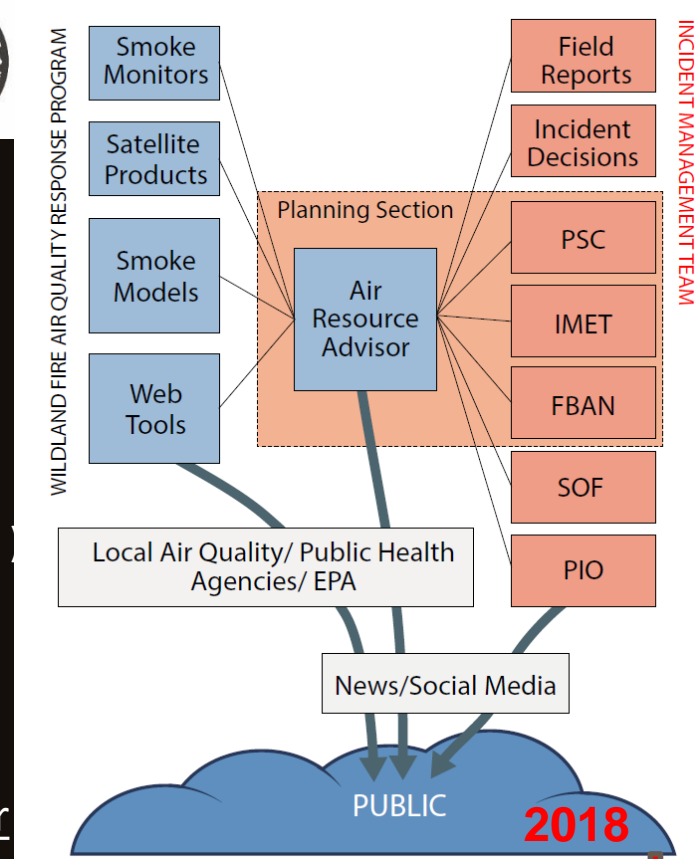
WILDLAND FIRE AIR QUALITY RESPONSE PROGRAM

Smoke Monitors

Satellite Products

Smoke Models

Web Tools

Planning Section

Air Resource Advisor

Field Reports

Incident Decisions

PSC

IMET

FBAN

SOF

PIO

INCIDENT MANAGEMENT TEAM

Local Air Quality/ Public Health Agencies/ EPA

News/Social Media

PUBLIC

2018